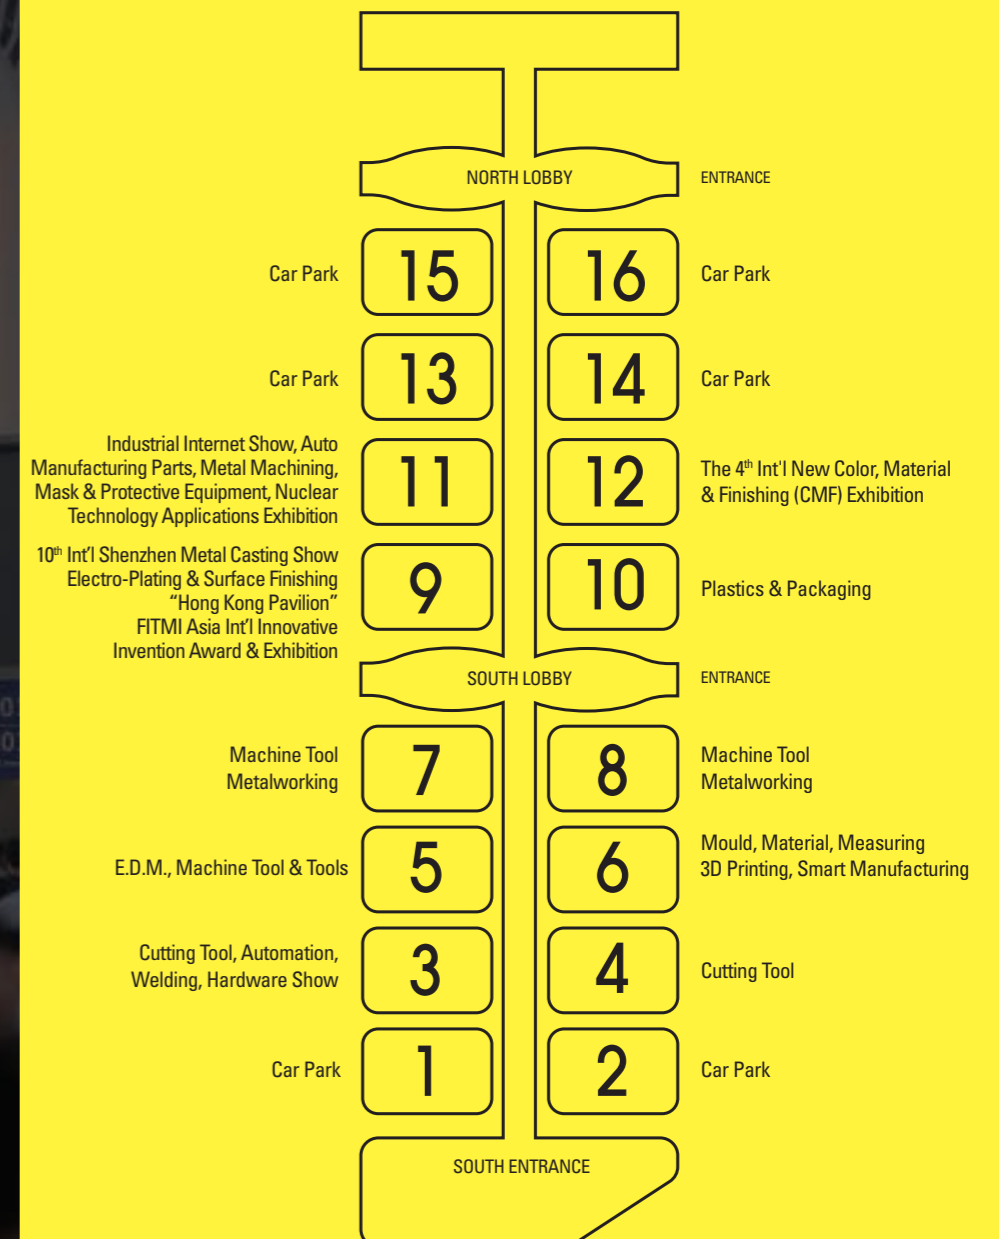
NORTH LOBBY

ENTRANCE

Car Park

15

16

Car Park

Car Park

13

14

Car Park

Industrial Internet Show, Auto Manufacturing Parts, Metal Machining, Mask & Protective Equipment, Nuclear Technology Applications Exhibition

11

12

The 4$^{th}$ Int'l New Color, Material & Finishing (CMF) Exhibition

10$^{th}$ Int'l Shenzhen Metal Casting Show
Electro-Plating & Surface Finishing
"Hong Kong Pavilion"
FITMI Asia Int'l Innovative Invention Award & Exhibition

9

10

Plastics & Packaging

SOUTH LOBBY

ENTRANCE

Machine Tool
Metalworking

7

8

Machine Tool
Metalworking

E.D.M., Machine Tool & Tools

5

6

Mould, Material, Measuring
3D Printing, Smart Manufacturing

Cutting Tool, Automation, Welding, Hardware Show

3

4

Cutting Tool

Car Park

1

2

Car Park

SOUTH ENTRANCE